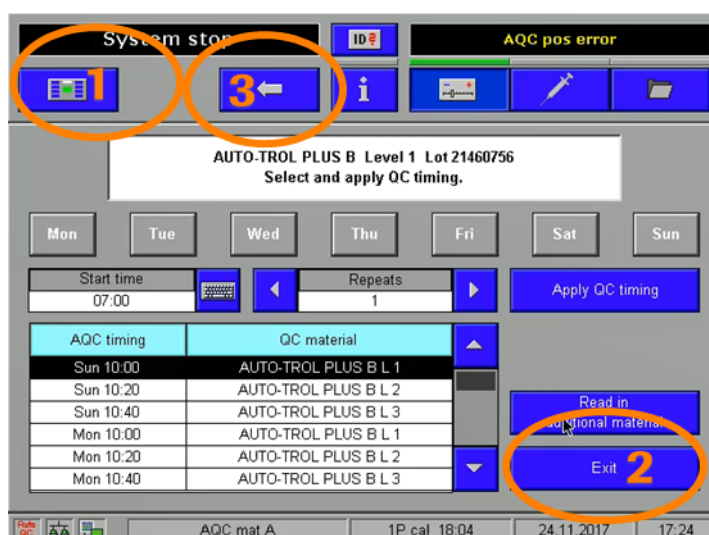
System stop

ID

AQC pos error

1

3

i

AUTO-TROL PLUS B Level 1 Lot 21460756
Select and apply QC timing.

Mon Tue Wed Thu Fri Sat Sun

Start time
07:00

Repeats
1

Apply QC timing

| AQC timing | QC material |
|---|---|
| Sun 10:00 | AUTO-TROL PLUS B L 1 |
| Sun 10:20 | AUTO-TROL PLUS B L 2 |
| Sun 10:40 | AUTO-TROL PLUS B L 3 |
| Mon 10:00 | AUTO-TROL PLUS B L 1 |
| Mon 10:20 | AUTO-TROL PLUS B L 2 |
| Mon 10:40 | AUTO-TROL PLUS B L 3 |

Read in
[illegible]itional material

Exit 2

AQC mat A | 1P cal 18:04 | 24.11.2017 | 17:24